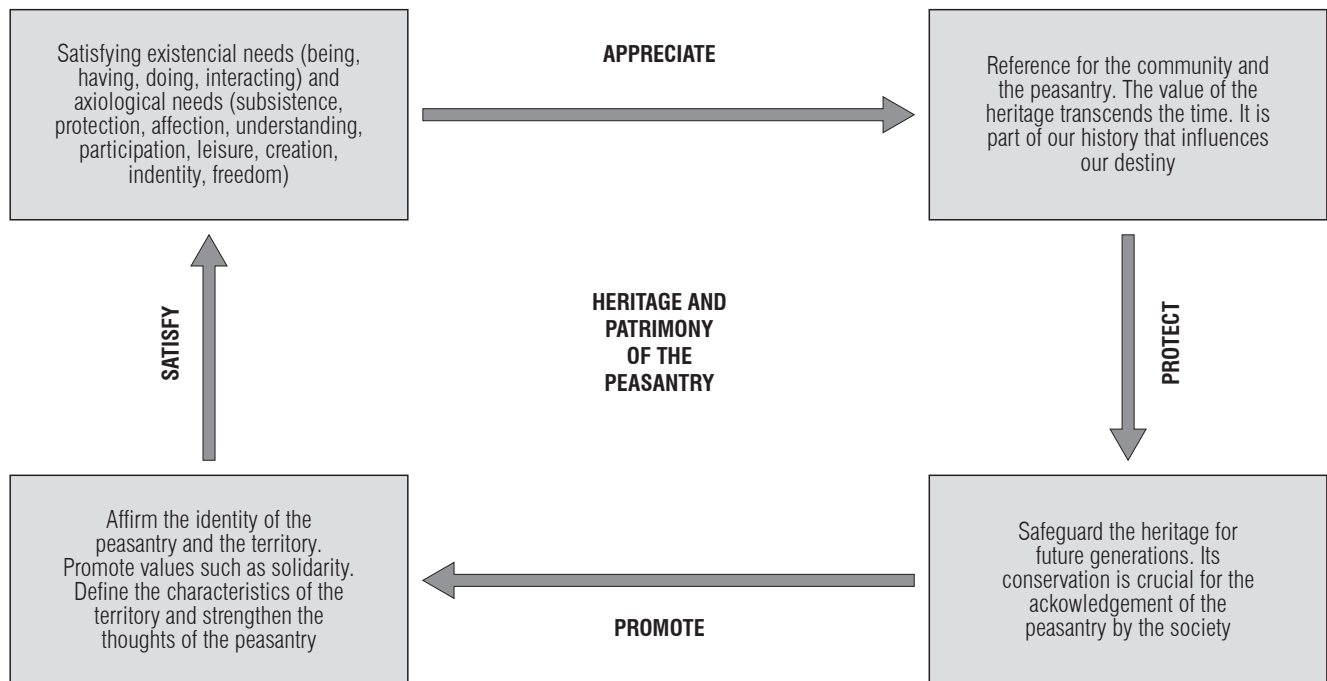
Satisfying existencial needs (being, having, doing, interacting) and axiological needs (subsistence, protection, affection, understanding, participation, leisure, creation, indentity, freedom)

APPRECIATE

Reference for the community and the peasantry. The value of the heritage transcends the time. It is part of our history that influences our destiny

SATISFY

HERITAGE AND PATRIMONY OF THE PEASANTRY

PROTECT

Affirm the identity of the peasantry and the territory. Promote values such as solidarity. Define the characteristics of the territory and strengthen the thoughts of the peasantry

PROMOTE

Safeguard the heritage for future generations. Its conservation is crucial for the ackowledgement of the peasantry by the society